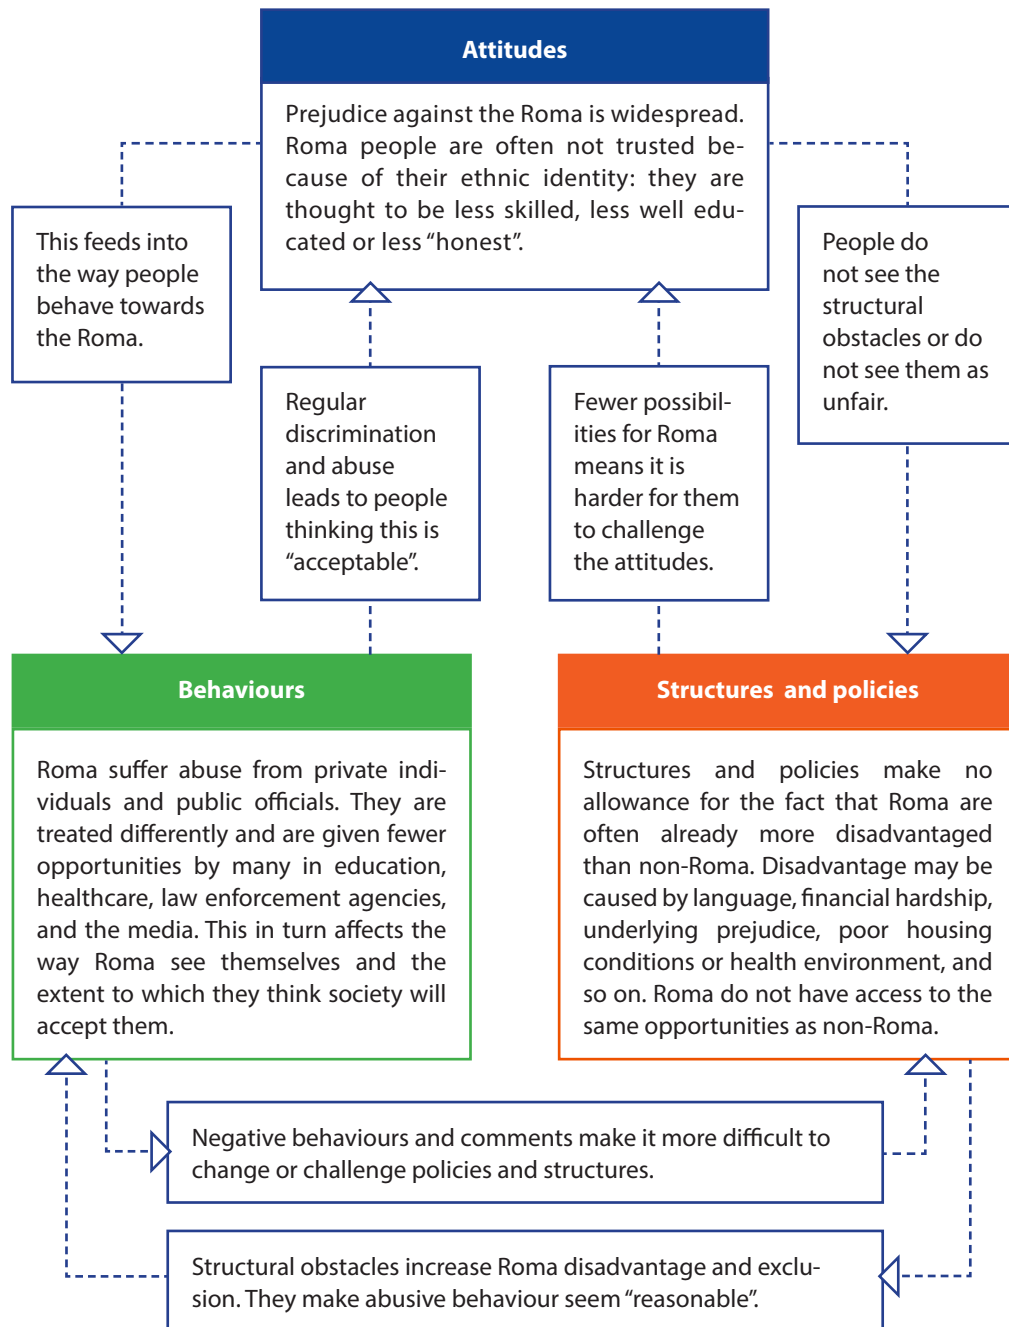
Attitudes

Prejudice against the Roma is widespread. Roma people are often not trusted because of their ethnic identity: they are thought to be less skilled, less well educated or less “honest”.

This feeds into the way people behave towards the Roma.

Regular discrimination and abuse leads to people thinking this is “acceptable”.

Fewer possibilities for Roma means it is harder for them to challenge the attitudes.

People do not see the structural obstacles or do not see them as unfair.

Behaviours

Roma suffer abuse from private individuals and public officials. They are treated differently and are given fewer opportunities by many in education, healthcare, law enforcement agencies, and the media. This in turn affects the way Roma see themselves and the extent to which they think society will accept them.

Structures and policies

Structures and policies make no allowance for the fact that Roma are often already more disadvantaged than non-Roma. Disadvantage may be caused by language, financial hardship, underlying prejudice, poor housing conditions or health environment, and so on. Roma do not have access to the same opportunities as non-Roma.

Negative behaviours and comments make it more difficult to change or challenge policies and structures.

Structural obstacles increase Roma disadvantage and exclusion. They make abusive behaviour seem “reasonable”.